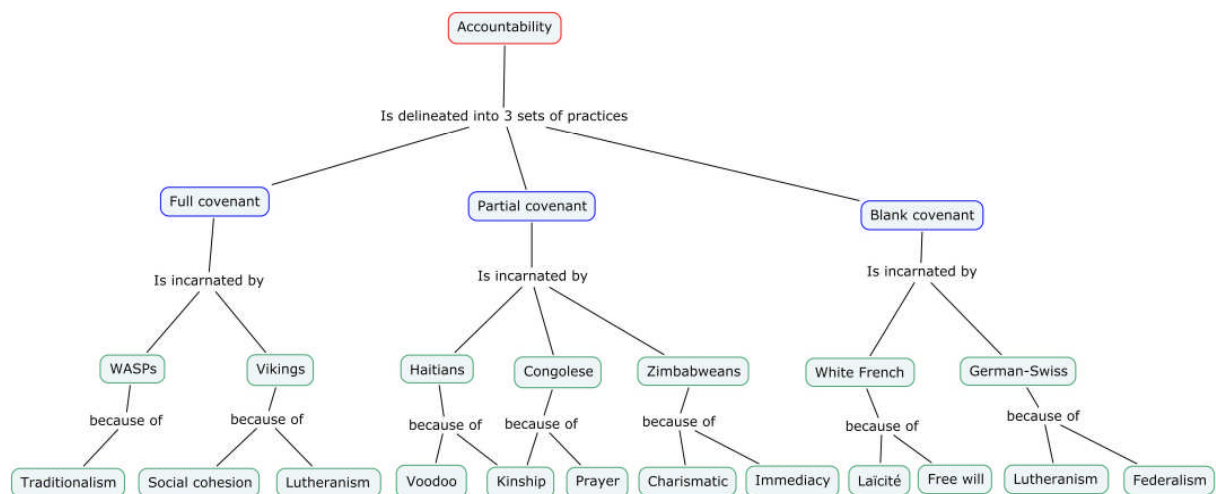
Accountability

Is delineated into 3 sets of practices

Full covenant

Is incarnated by

WASPs

because of

Traditionalism

Vikings

because of

Social cohesion

Lutheranism

Partial covenant

Is incarnated by

Haitians

because of

Voodoo

Kinship

Congolese

because of

Prayer

Zimbabweans

because of

Charismatic

Immediacy

Blank covenant

Is incarnated by

White French

because of

Laïcité

Free will

German-Swiss

because of

Lutheranism

Federalism